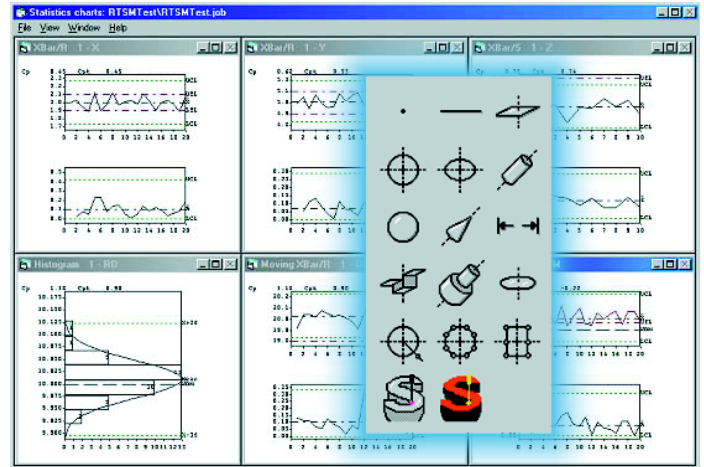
Statistics charts: RTSMTest\RTSMTest.job

File View Window Help

XBar/R 1 - X

Cp 0.45 Cpk 0.45

UCL

LCL

0 2 4 6 8 10 12 14 16 18 20

XBar/R 1 - Y

Cp 0.45 Cpk 0.33

UCL

XBar/S 1 - Z

UCL

LCL

Histogram 1 - RD

Cp 1.10 Cpk 0.98

Moving XBar/R 1

Cp 1.10 Cpk 0.90

UCL

LCL